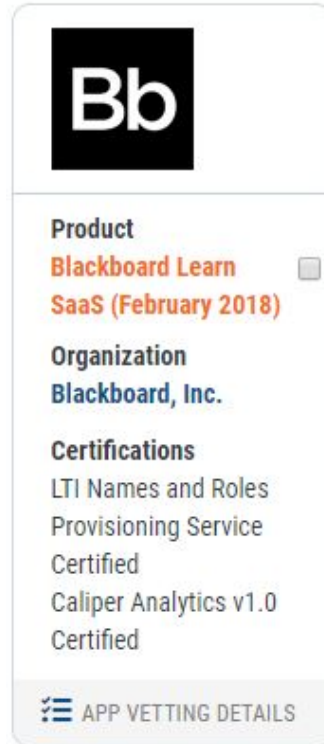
Bb

Product
Blackboard Learn SaaS (February 2018)

Organization
Blackboard, Inc.

Certifications
LTI Names and Roles Provisioning Service Certified
Caliper Analytics v1.0 Certified

APP VETTING DETAILS